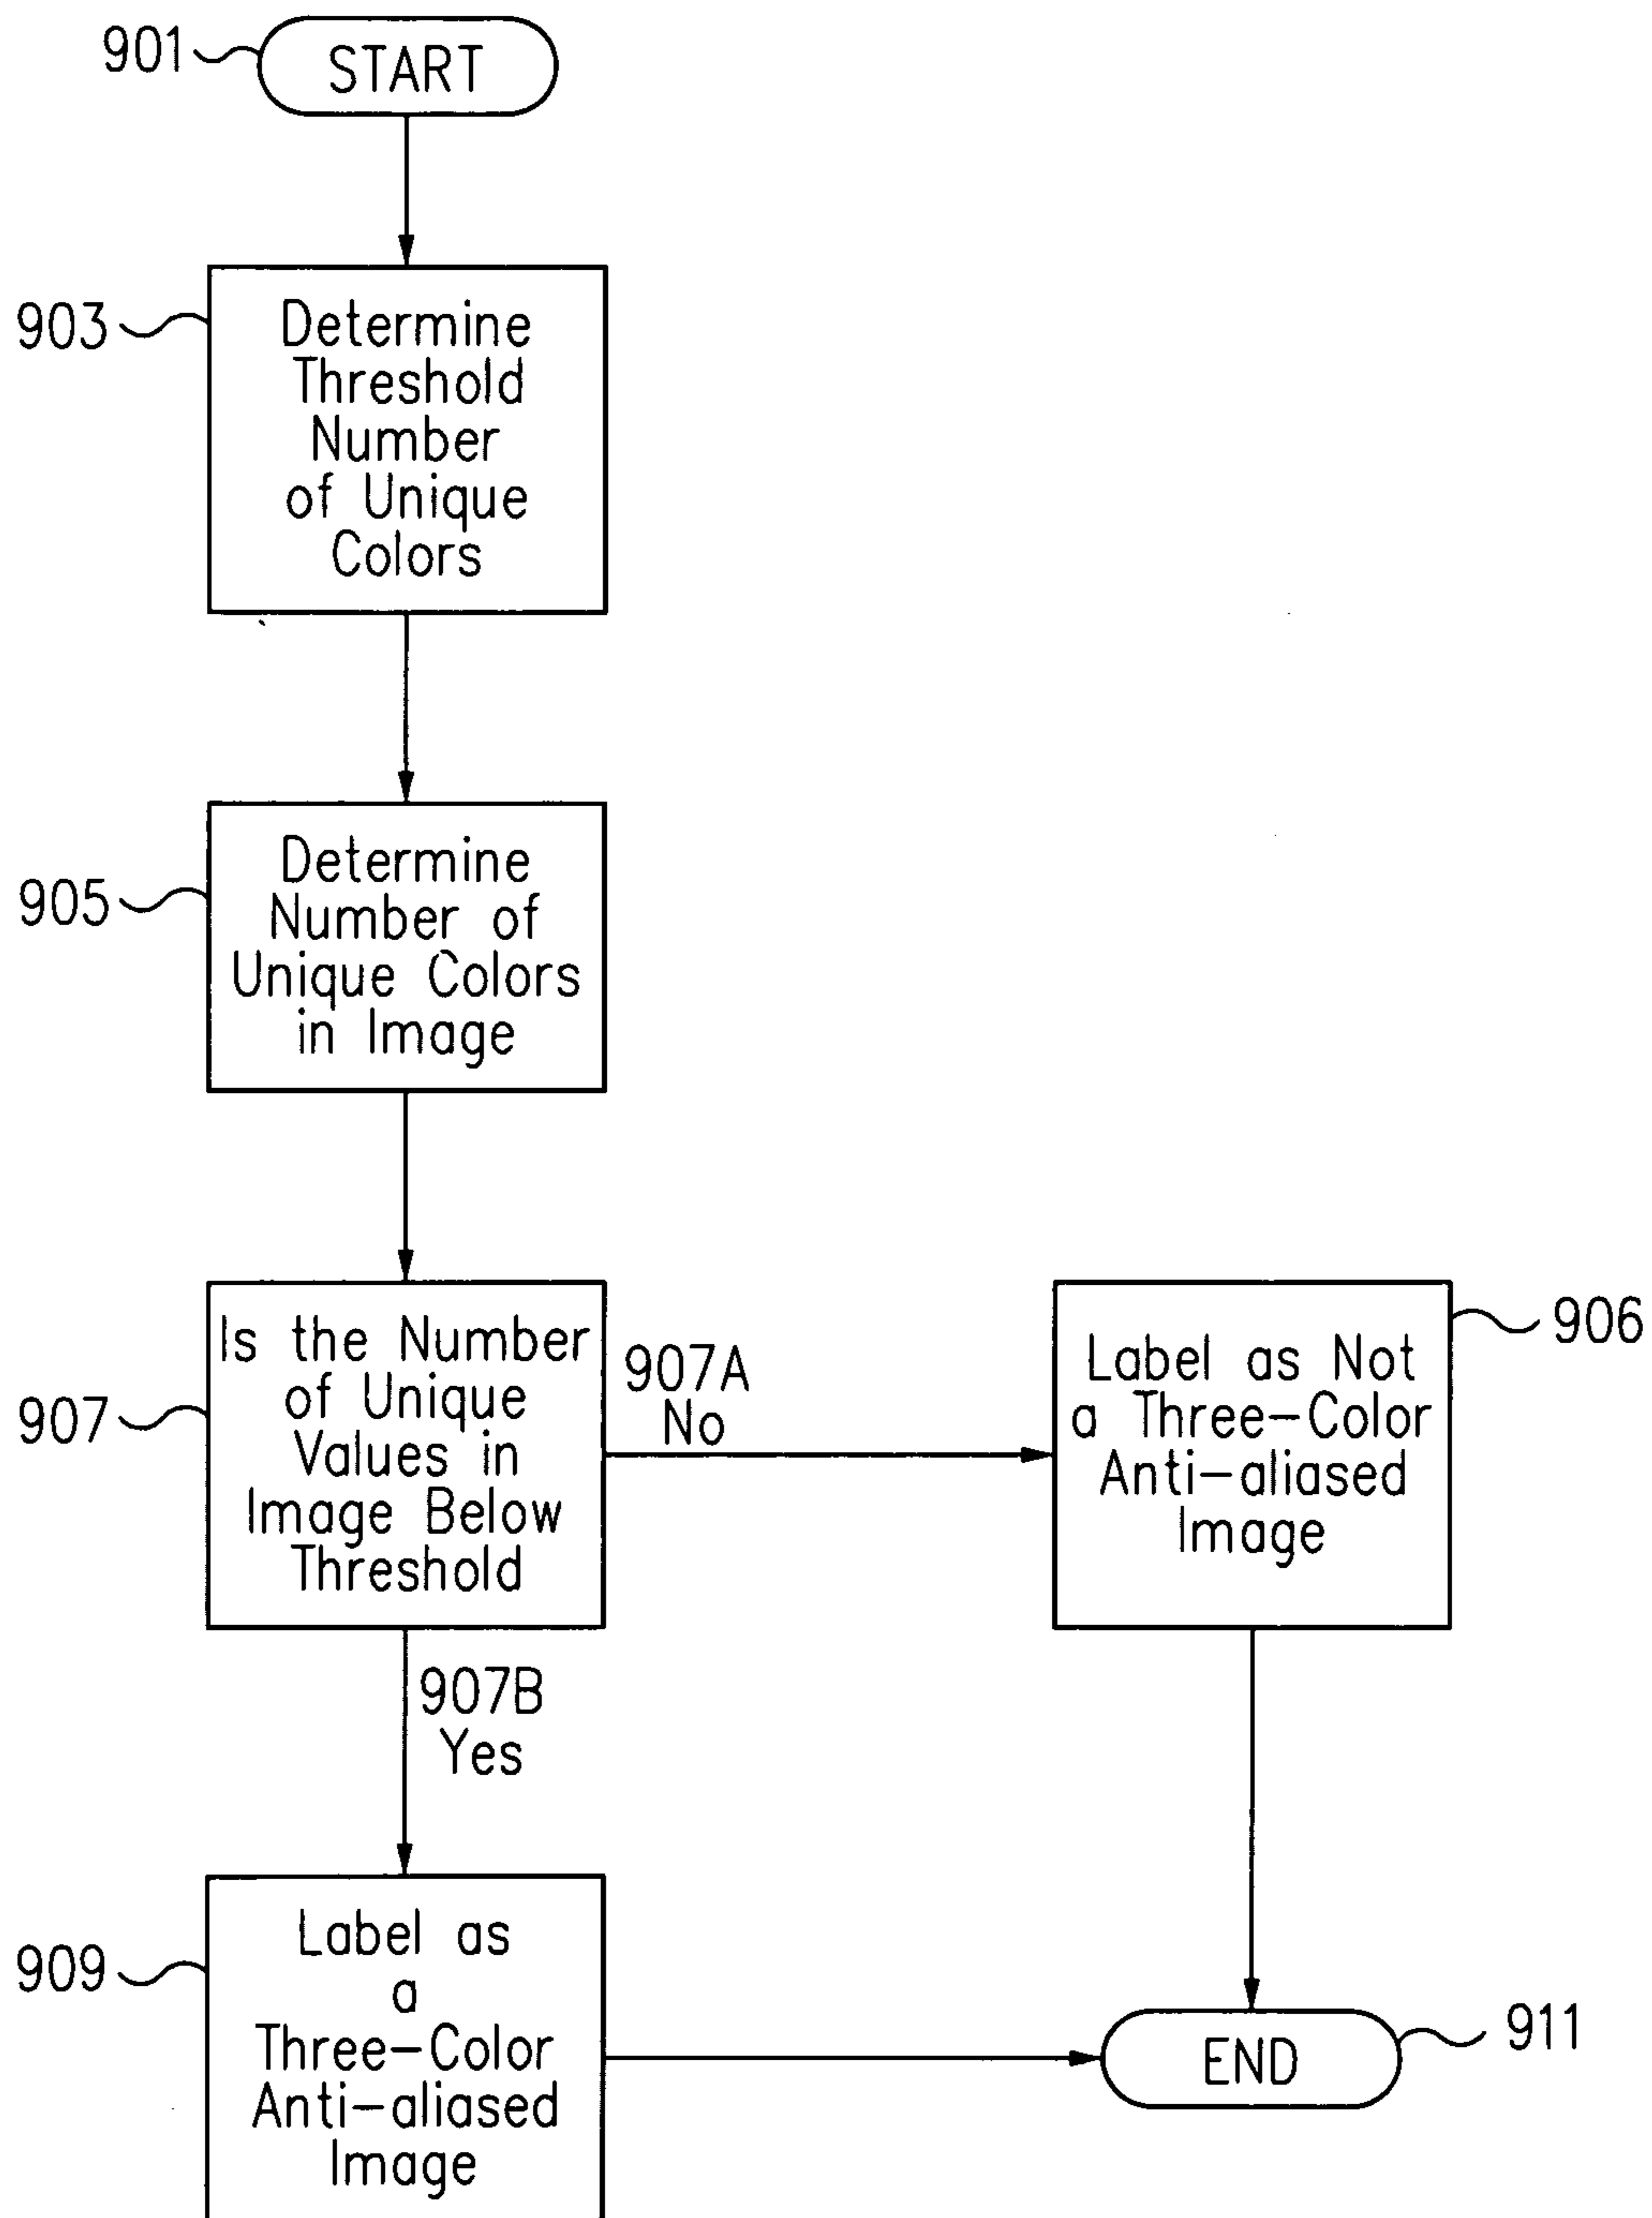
901
START

903
Determine Threshold Number of Unique Colors

905
Determine Number of Unique Colors in Image

907
Is the Number of Unique Values in Image Below Threshold

907A
No

906
Label as Not a Three-Color Anti-aliased Image

907B
Yes

909
Label as a Three-Color Anti-aliased Image

END
911